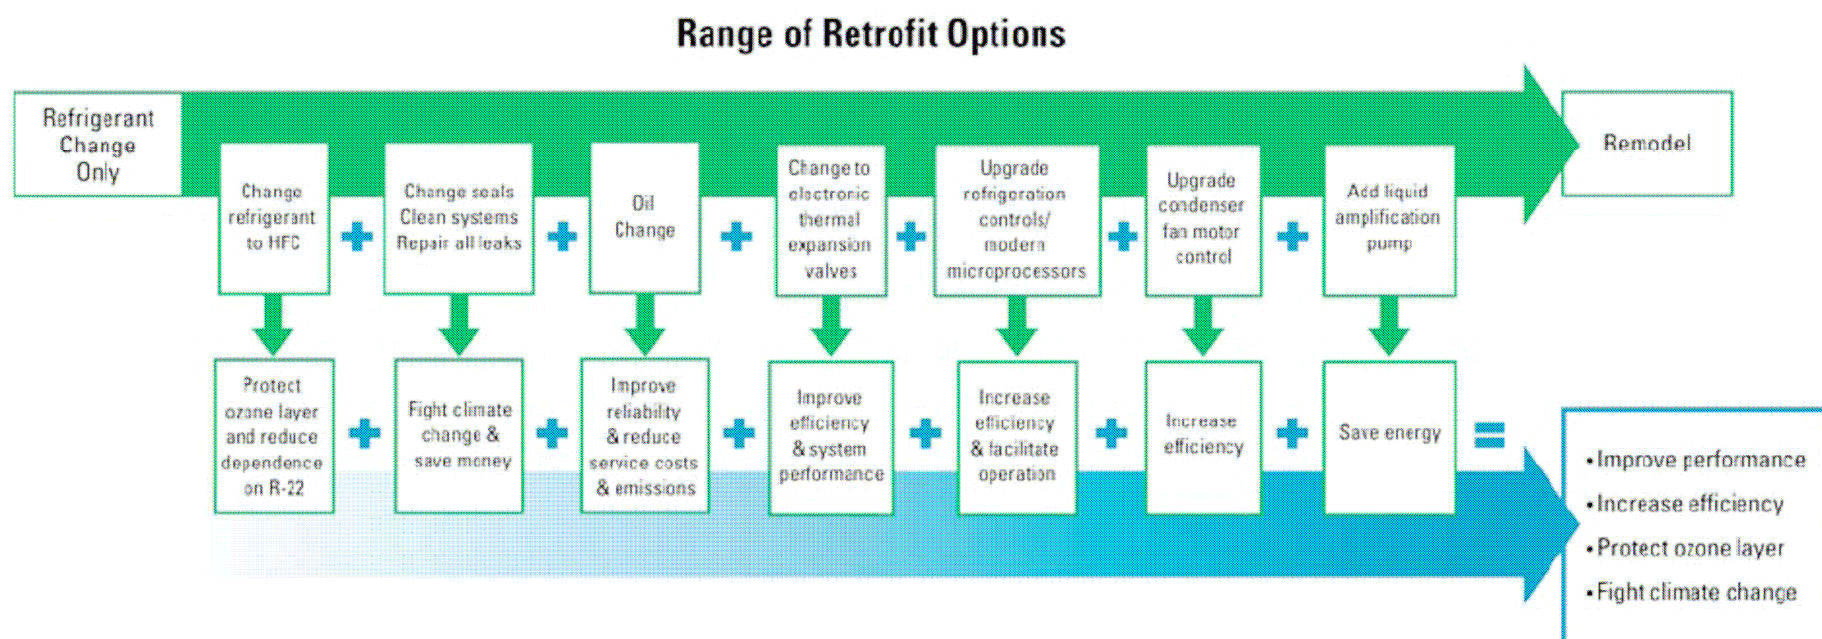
Range of Retrofit Options

Refrigerant Change Only

Remodel

Change refrigerant to HFC

+

Change seals Clean systems Repair all leaks

+

Oil Change

+

Change to electronic thermal expansion valves

+

Upgrade refrigeration controls/ modern microprocessors

+

Upgrade condenser fan motor control

+

Add liquid amplification pump

Protect ozone layer and reduce dependence on R-22

+

Fight climate change & save money

+

Improve reliability & reduce service costs & emissions

+

Improve efficiency & system performance

+

Increase efficiency & facilitate operation

+

Increase efficiency

+

Save energy

=

• Improve performance
• Increase efficiency
• Protect ozone layer
• Fight climate change